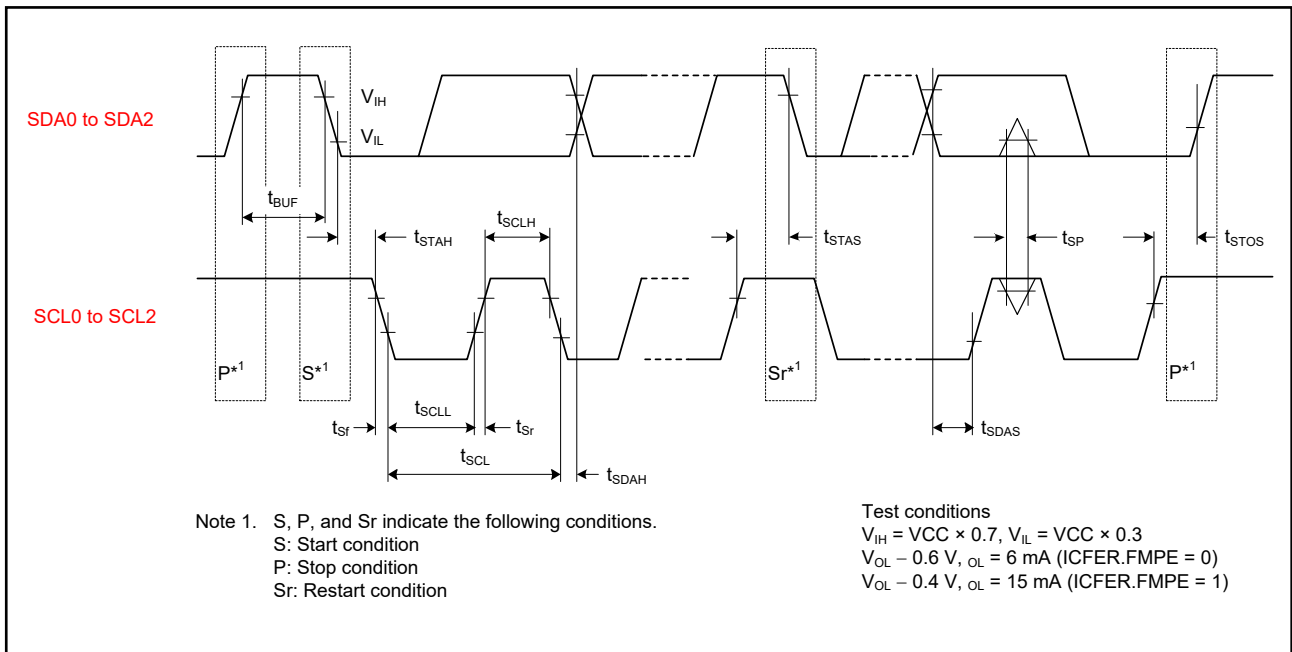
SDA0 to SDA2

$V_{IH}$

$V_{IL}$

$t_{BUF}$

$t_{STAH}$

$t_{SCLH}$

$t_{STAS}$

$t_{SP}$

$t_{STOS}$

SCL0 to SCL2

P*$^1$

S*$^1$

Sr*$^1$

P*$^1$

$t_{Sf}$

$t_{SCLL}$

$t_{Sr}$

$t_{SCL}$

$t_{SDAH}$

$t_{SDAS}$

Note 1. S, P, and Sr indicate the following conditions.
S: Start condition
P: Stop condition
Sr: Restart condition

Test conditions
$V_{IH}$ = VCC × 0.7, $V_{IL}$ = VCC × 0.3
$V_{OL}$ – 0.6 V, $_{OL}$ = 6 mA (ICFER.FMPE = 0)
$V_{OL}$ – 0.4 V, $_{OL}$ = 15 mA (ICFER.FMPE = 1)